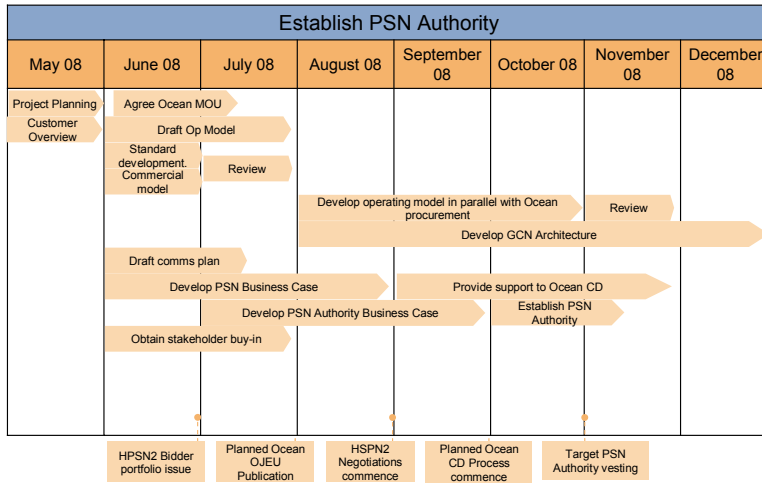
Establish PSN Authority

| May 08 | June 08 | July 08 | August 08 | September 08 | October 08 | November 08 | December 08 |
|---|---|---|---|---|---|---|---|

Project Planning

Agree Ocean MOU

Customer Overview

Draft Op Model

Standard development. Commercial model

Review

Develop operating model in parallel with Ocean procurement

Review

Develop GCN Architecture

Draft comms plan

Develop PSN Business Case

Provide support to Ocean CD

Develop PSN Authority Business Case

Establish PSN Authority

Obtain stakeholder buy-in

HPSN2 Bidder portfolio issue

Planned Ocean OJEU Publication

HSPN2 Negotiations commence

Planned Ocean CD Process commence

Target PSN Authority vesting